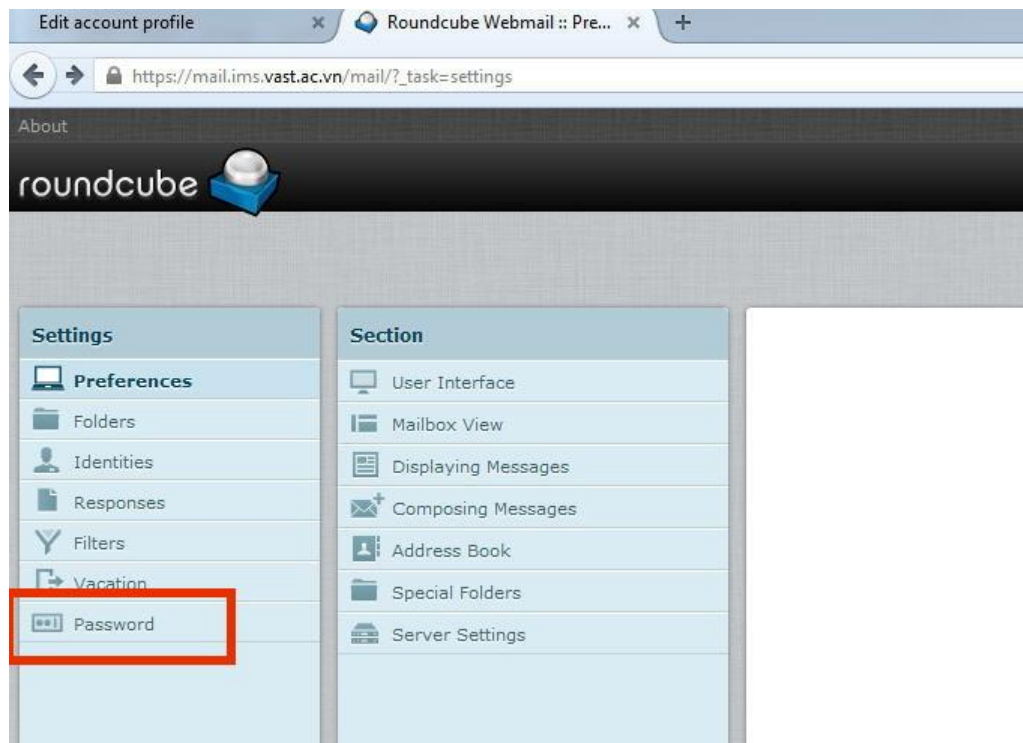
Edit account profile ×
Roundcube Webmail :: Pre... ×
+

https://mail.ims.vast.ac.vn/mail/?_task=settings

About

roundcube

Settings
Preferences
Folders
Identities
Responses
Filters
Vacation
Password

Section
User Interface
Mailbox View
Displaying Messages
Composing Messages
Address Book
Special Folders
Server Settings